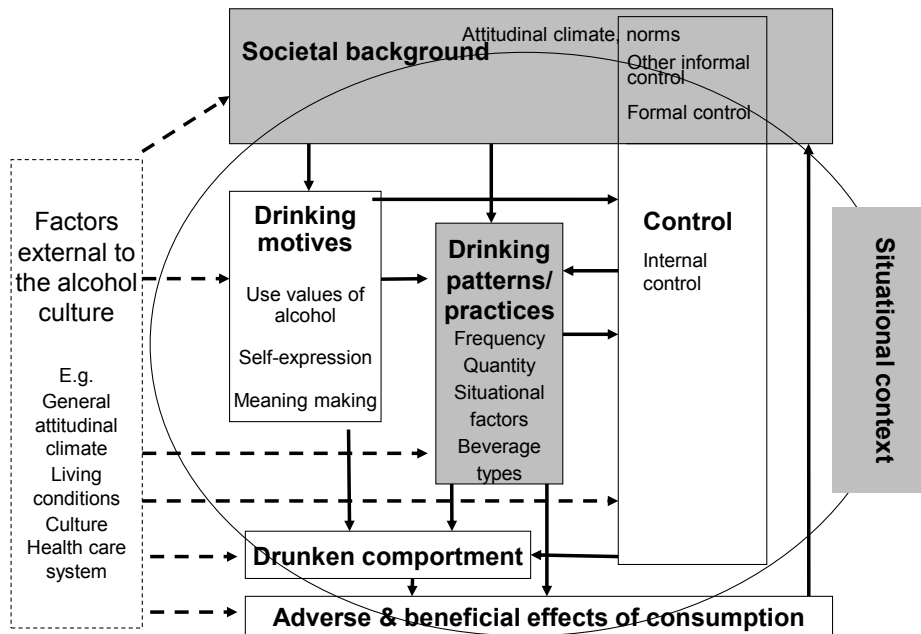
Societal background

Attitudinal climate, norms
Other informal control
Formal control

Factors external to the alcohol culture

E.g.
General attitudinal climate
Living conditions
Culture
Health care system

Drinking motives
Use values of alcohol
Self-expression
Meaning making

Drinking patterns/ practices
Frequency
Quantity
Situational factors
Beverage types

Control
Internal control

Situational context

Drunken comportment

Adverse & beneficial effects of consumption